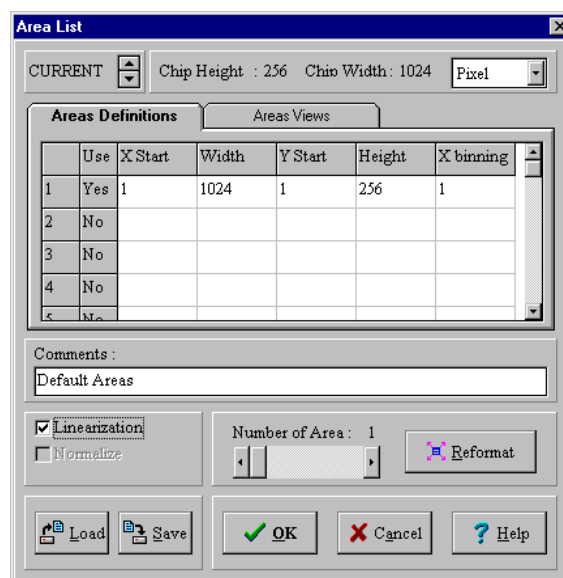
Area List

CURRENT Chip Height : 256 Chip Width : 1024 Pixel

Areas Definitions | Areas Views

|   | Use | X Start | Width | Y Start | Height | X binning |
|---|---|---|---|---|---|---|
| 1 | Yes | 1 | 1024 | 1 | 256 | 1 |
| 2 | No | | | | | |
| 3 | No | | | | | |
| 4 | No | | | | | |
| 5 | No | | | | | |

Comments :
Default Areas

Linearization
Normalize

Number of Area : 1

Reformat

Load Save OK Cancel Help